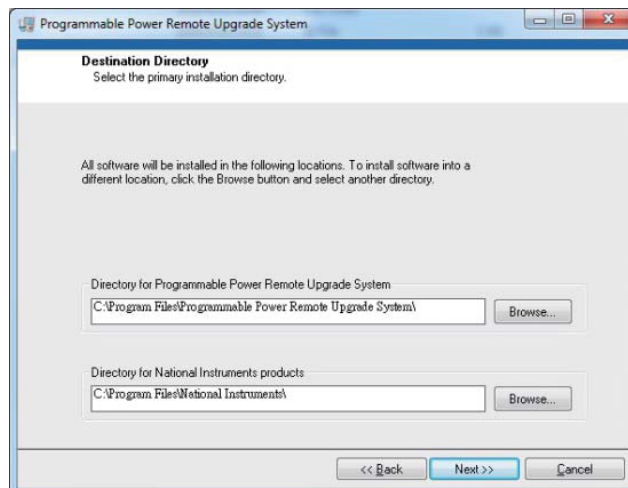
Programmable Power Remote Upgrade System

Destination Directory
Select the primary installation directory.

All software will be installed in the following locations. To install software into a different location, click the Browse button and select another directory.

Directory for Programmable Power Remote Upgrade System
C:\Program Files\Programmable Power Remote Upgrade System\
Browse...

Directory for National Instruments products
C:\Program Files\National Instruments\
Browse...

<< Back
Next >>
Cancel